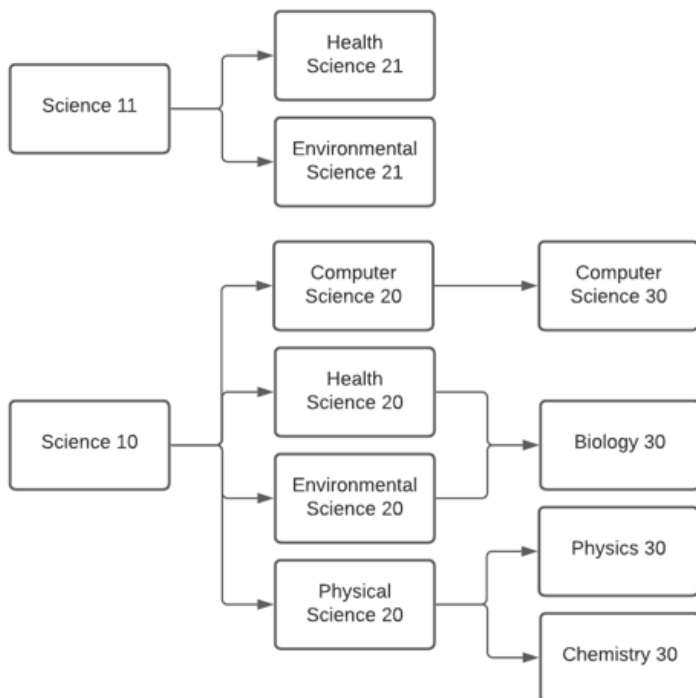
Science 11

Health Science 21

Environmental Science 21

Science 10

Computer Science 20

Health Science 20

Environmental Science 20

Physical Science 20

Computer Science 30

Biology 30

Physics 30

Chemistry 30